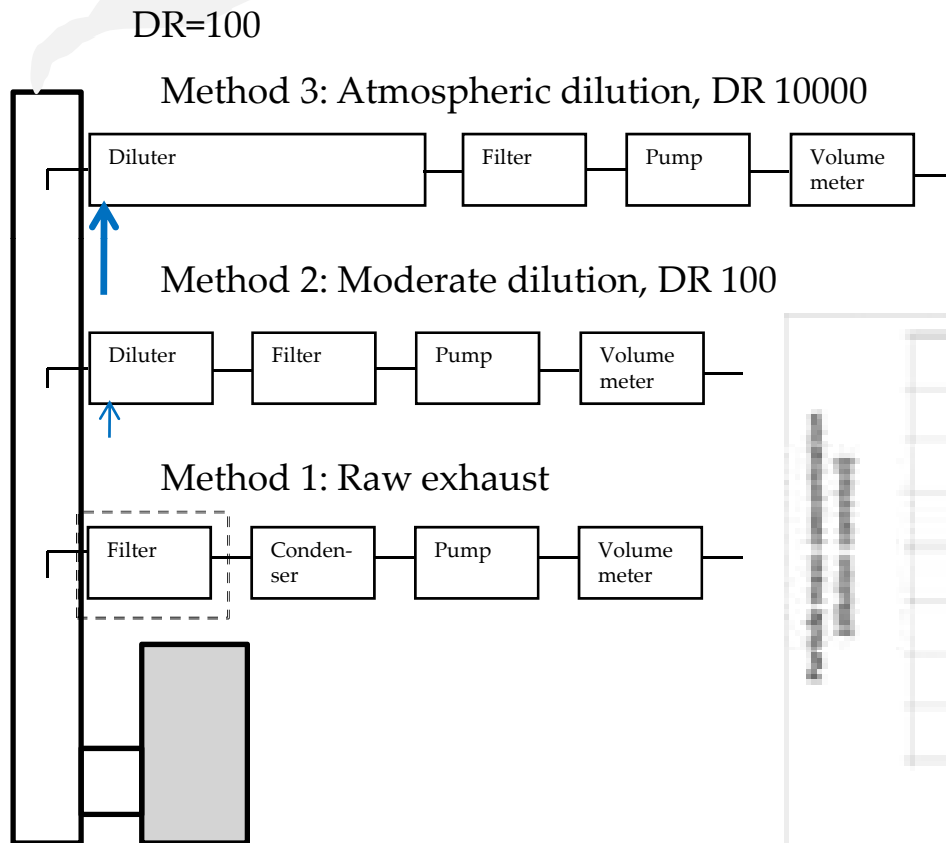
DR=100

Method 3: Atmospheric dilution, DR 10000

Diluter

Filter

Pump

Volume meter

Method 2: Moderate dilution, DR 100

Diluter

Filter

Pump

Volume meter

Method 1: Raw exhaust

Filter

Condenser

Pump

Volume meter

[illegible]